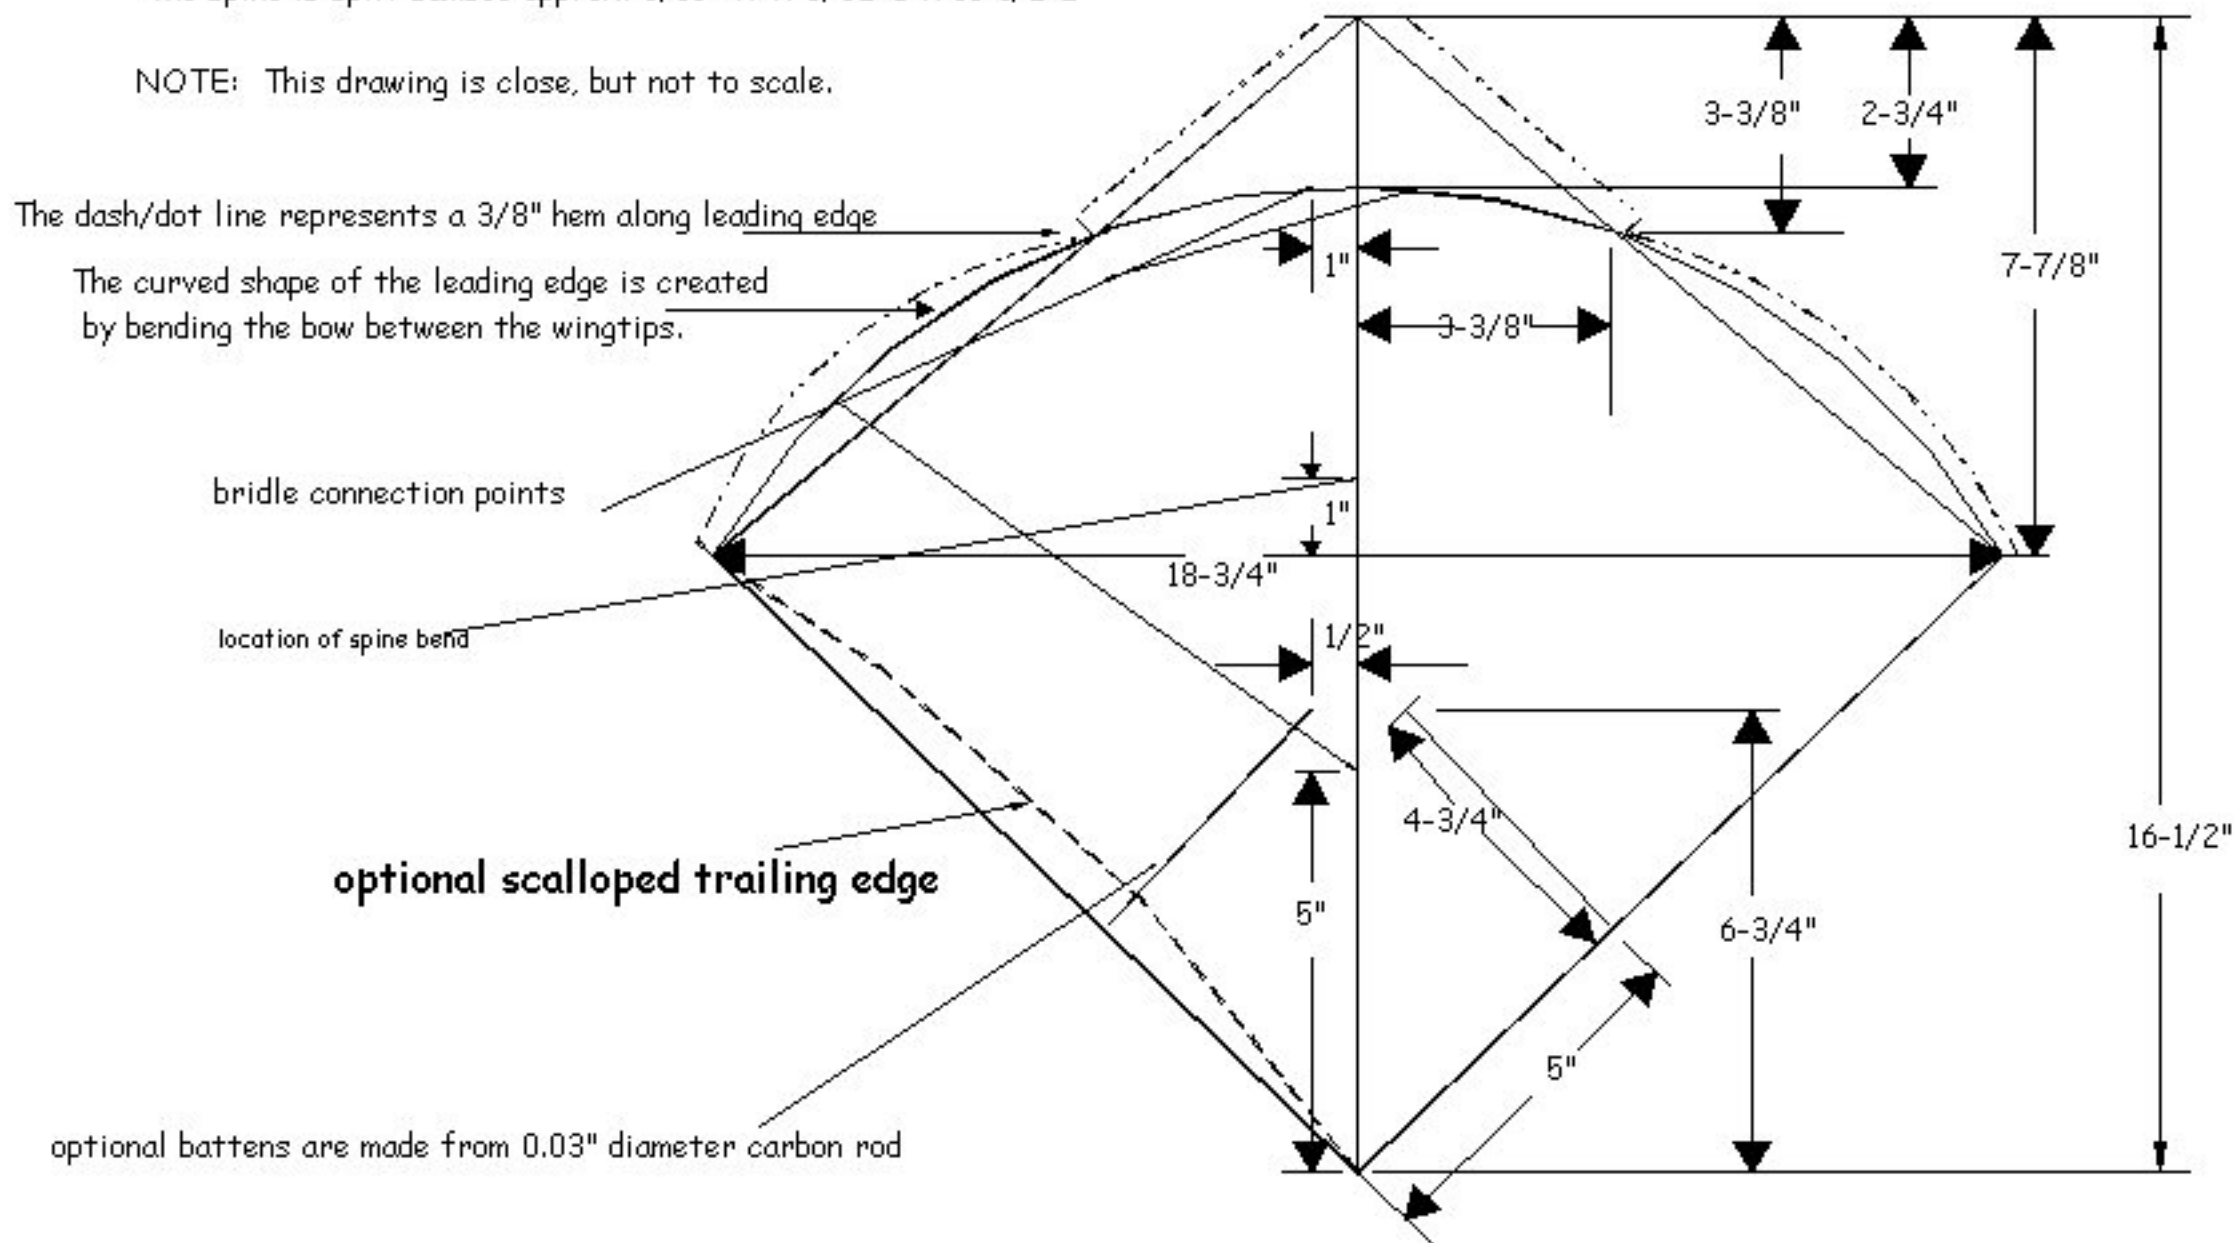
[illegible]

NOTE: This drawing is close, but not to scale.

The dash/dot line represents a 3/8" hem along leading edge

The curved shape of the leading edge is created by bending the bow between the wingtips.

bridle connection points

location of spine bend

optional scalloped trailing edge

optional battens are made from 0.03" diameter carbon rod

3-3/8"

2-3/4"

7-7/8"

1"

3-3/8"

1"

18-3/4"

1/2"

4-3/4"

5"

6-3/4"

16-1/2"

5"